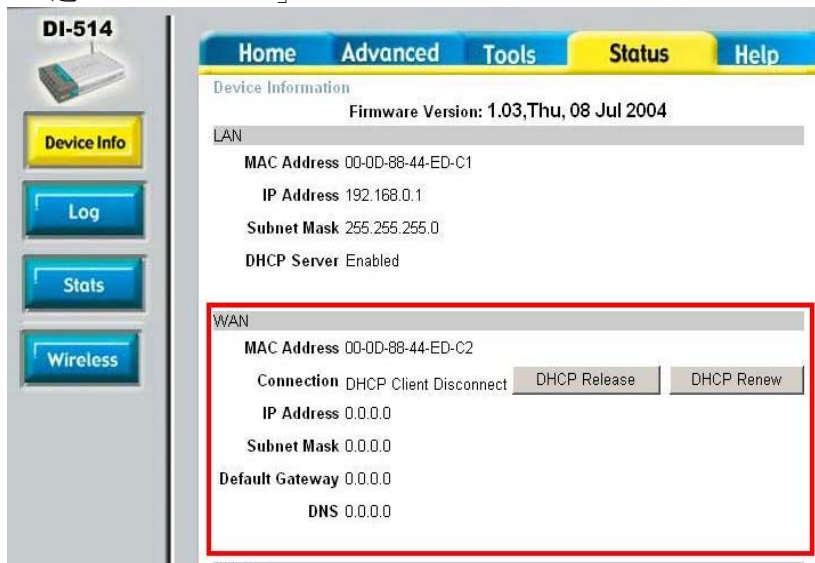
DI-514

Device Info

Log

Stats

Wireless

Home Advanced Tools Status Help

Device Information

Firmware Version: 1.03,Thu, 08 Jul 2004

LAN

MAC Address 00-0D-88-44-ED-C1

IP Address 192.168.0.1

Subnet Mask 255.255.255.0

DHCP Server Enabled

WAN

MAC Address 00-0D-88-44-ED-C2

Connection DHCP Client Disconnect DHCP Release DHCP Renew

IP Address 0.0.0.0

Subnet Mask 0.0.0.0

Default Gateway 0.0.0.0

DNS 0.0.0.0